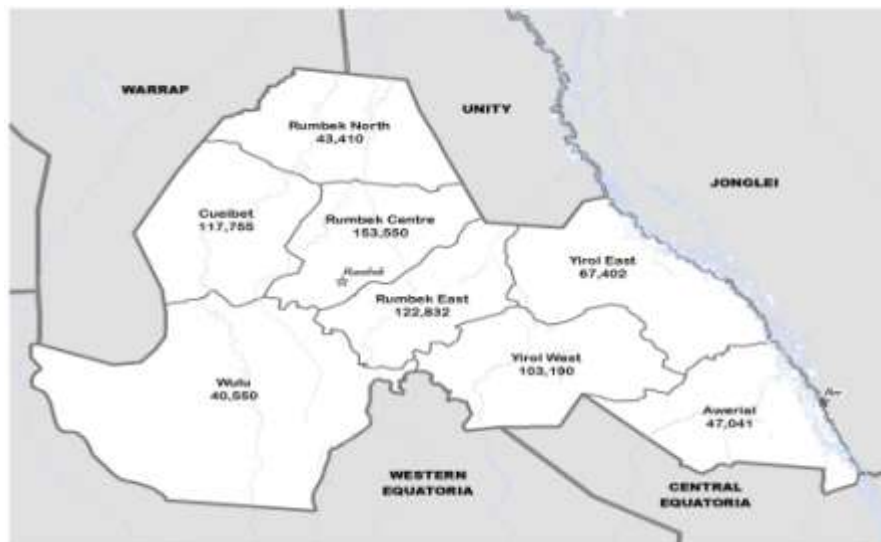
WARRAP

UNITY

JONGLEI

Rumbek North
43,410

Cueibet
117,755

Rumbek Centre
153,550

Rumbek

Yirol East
67,402

Rumbek East
122,832

Wulu
40,550

Yirol West
103,190

Awerial
47,041

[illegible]

WESTERN
EQUATORIA

CENTRAL
EQUATORIA